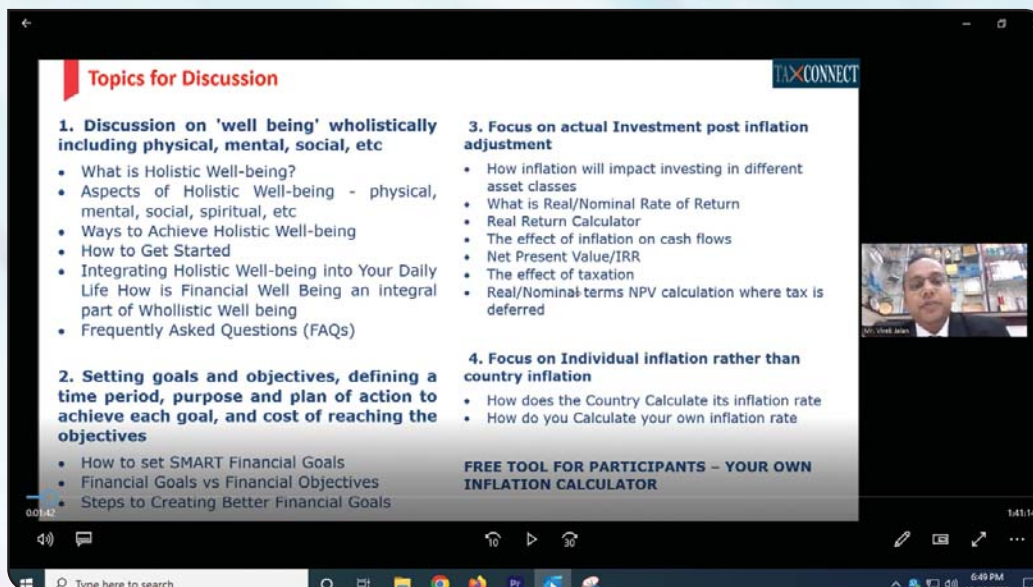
Topics for Discussion

TAXCONNECT

1. Discussion on 'well being' wholistically including physical, mental, social, etc

- What is Holistic Well-being?
- Aspects of Holistic Well-being - physical, mental, social, spiritual, etc
- Ways to Achieve Holistic Well-being
- How to Get Started
- Integrating Holistic Well-being into Your Daily Life How is Financial Well Being an integral part of Whollistic Well being
- Frequently Asked Questions (FAQs)

2. Setting goals and objectives, defining a time period, purpose and plan of action to achieve each goal, and cost of reaching the objectives

- How to set SMART Financial Goals
- Financial Goals vs Financial Objectives
- Steps to Creating Better Financial Goals

3. Focus on actual Investment post inflation adjustment

- How inflation will impact investing in different asset classes
- What is Real/Nominal Rate of Return
- Real Return Calculator
- The effect of inflation on cash flows
- Net Present Value/IRR
- The effect of taxation
- Real/Nominal terms NPV calculation where tax is deferred

4. Focus on Individual inflation rather than country inflation

- How does the Country Calculate its inflation rate
- How do you Calculate your own inflation rate

FREE TOOL FOR PARTICIPANTS – YOUR OWN INFLATION CALCULATOR

Mr. Vivek Jalan

0:01:42

1:41:14

10

30

Type here to search

6:49 PM